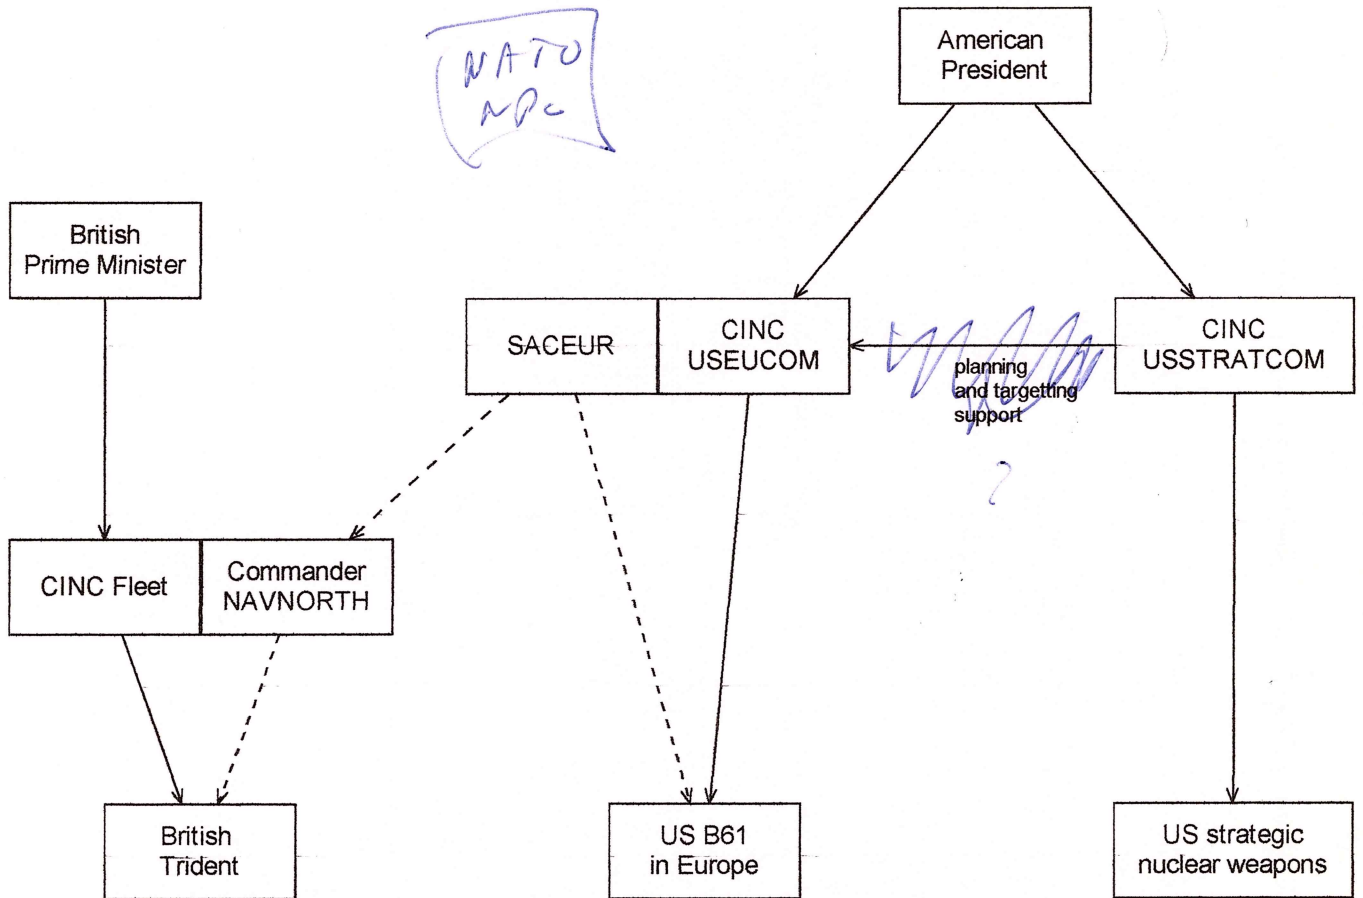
NATO
NPG

American President

British Prime Minister

SACEUR

CINC USEUCOM

CINC USSTRATCOM

planning and targetting support

?

CINC Fleet

Commander NAVNORTH

British Trident

US B61 in Europe

US strategic nuclear weapons